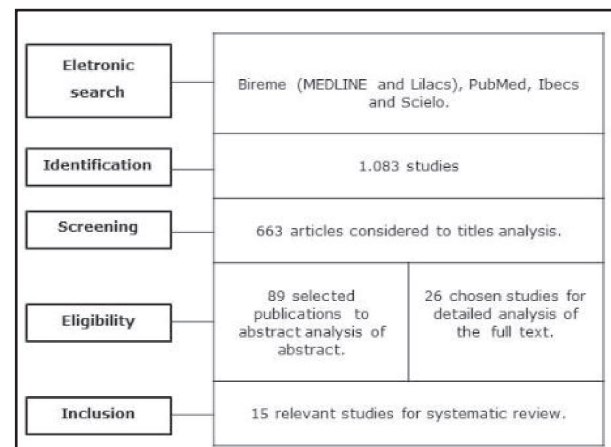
Eletronic search

Bireme (MEDLINE and Lilacs), PubMed, Ibecs and Scielo.

Identification

1.083 studies

Screening

663 articles considered to titles analysis.

Eligibility

89 selected publications to abstract analysis of abstract.

26 chosen studies for detailed analysis of the full text.

Inclusion

15 relevant studies for systematic review.